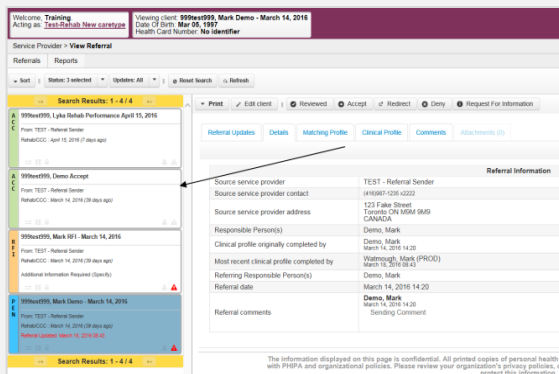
Welcome, Training
Acting as: Test-Rehab New caretype

Viewing client: 999test999, Mark Demo - March 14, 2016
Date Of Birth: Mar 05, 1997
Health Card Number: No identifier

Service Provider > View Referral

Referrals Reports

Sort Status: 3 selected Updates: All Reset Search Refresh

Search Results: 1 - 4 / 4

A C C
999test999, Lyka Rehab Performance April 15, 2016
From: TEST - Referral Sender
RehabCCC - April 15, 2016 (7 days ago)

A C C
999test999, Demo Accept
From: TEST - Referral Sender
RehabCCC - March 14, 2016 (39 days ago)

R F I
999test999, Mark RFI - March 14, 2016
From: TEST - Referral Sender
RehabCCC - March 14, 2016 (39 days ago)
Additional Information Required (Specify)

P E N
999test999, Mark Demo - March 14, 2016
From: TEST - Referral Sender
RehabCCC - March 14, 2016 (39 days ago)
Referral Updated: March 18, 2016 08:43

Search Results: 1 - 4 / 4

Print Edit client Reviewed Accept Redirect Deny Request For Information

Referral Updates Details Matching Profile Clinical Profile Comments Attachments (0)

| Referral Information | |
|---|---|
| Source service provider | TEST - Referral Sender |
| Source service provider contact | (416)987-1235 x1222 |
| Source service provider address | 123 Fake Street Toronto ON M9M 9M9 CANADA |
| Responsible Person(s) | Demo, Mark |
| Clinical profile originally completed by | Demo, Mark March 14, 2016 14:20 |
| Most recent clinical profile completed by | Watmough, Mark (PROD) March 18, 2016 08:43 |
| Referring Responsible Person(s) | Demo, Mark |
| Referral date | March 14, 2016 14:20 |
| Referral comments | Demo, Mark March 14, 2016 14:20 Sending Comment |

The information displayed on this page is confidential. All printed copies of personal health with PHIPA and organizational policies. Please review your organization's privacy policies, a protect this information